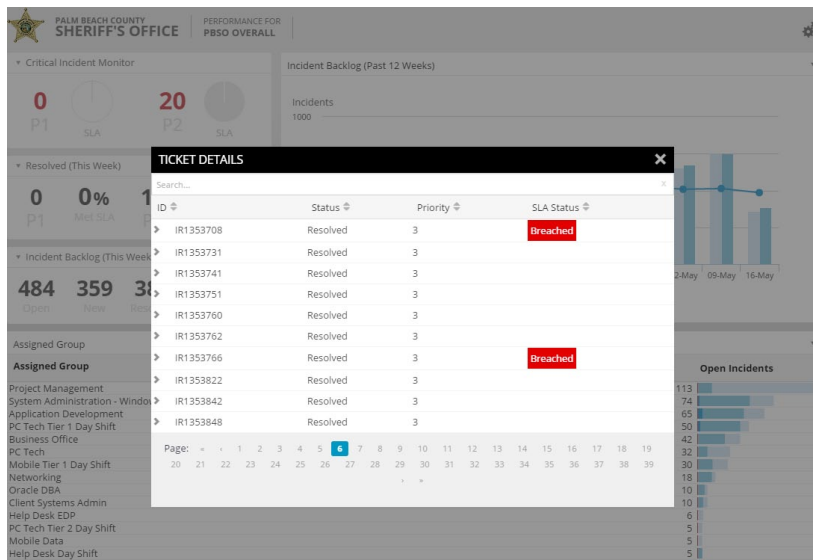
PALM BEACH COUNTY
SHERIFF'S OFFICE

PERFORMANCE FOR
PBSO OVERALL

Critical Incident Monitor

0
P1
SLA

20
P2
SLA

Incident Backlog (Past 12 Weeks)

Incidents
1000

Resolved (This Week)

0
P1

0%
Met SLA

1

Incident Backlog (This Week)

484
Open

359
New

38
Reso

2-May
09-May
16-May

Assigned Group

Assigned Group

Project Management
System Administration - Windo
Application Development
PC Tech Tier 1 Day Shift
Business Office
PC Tech
Mobile Tier 1 Day Shift
Networking
Oracle DBA
Client Systems Admin
Help Desk EDP
PC Tech Tier 2 Day Shift
Mobile Data
Help Desk Day Shift

Open Incidents
113
74
65
50
42
32
30
18
10
10
6
5
5
5

TICKET DETAILS
Search...

| ID | Status | Priority | SLA Status |
|---|---|---|---|
| IR1353708 | Resolved | 3 | Breached |
| IR1353731 | Resolved | 3 | |
| IR1353741 | Resolved | 3 | |
| IR1353751 | Resolved | 3 | |
| IR1353760 | Resolved | 3 | |
| IR1353762 | Resolved | 3 | |
| IR1353766 | Resolved | 3 | Breached |
| IR1353822 | Resolved | 3 | |
| IR1353842 | Resolved | 3 | |
| IR1353848 | Resolved | 3 | |

Page: « ‹ 1 2 3 4 5 6 7 8 9 10 11 12 13 14 15 16 17 18 19 20 21 22 23 24 25 26 27 28 29 30 31 32 33 34 35 36 37 38 39 › »